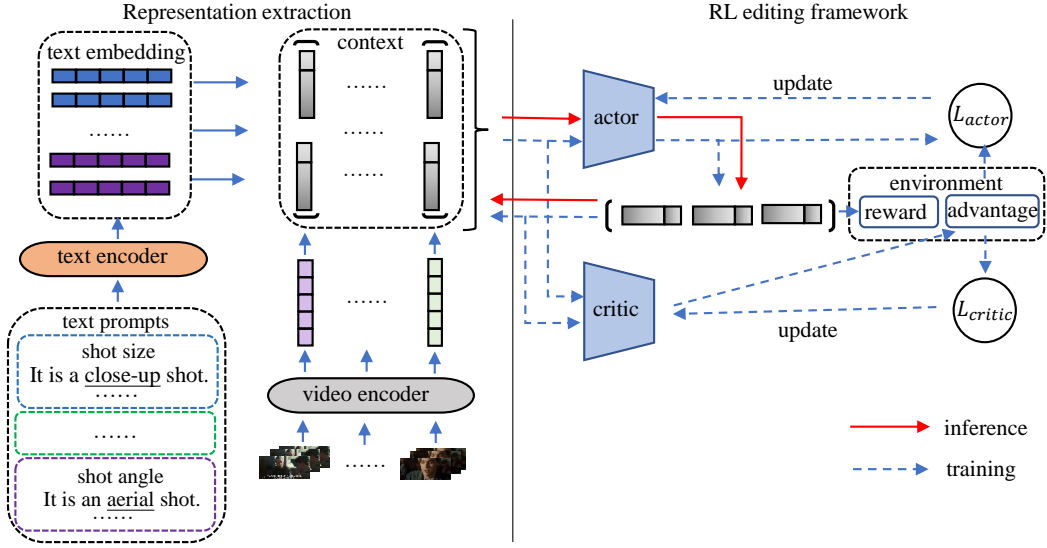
Representation extraction

RL editing framework

text embedding

……

context

……

……

……

text encoder

text prompts

shot size
It is a close-up shot.
……

……

shot angle
It is an aerial shot.
……

……

video encoder

……

actor

update

$L_{actor}$

environment

reward

advantage

critic

update

$L_{critic}$

inference

training